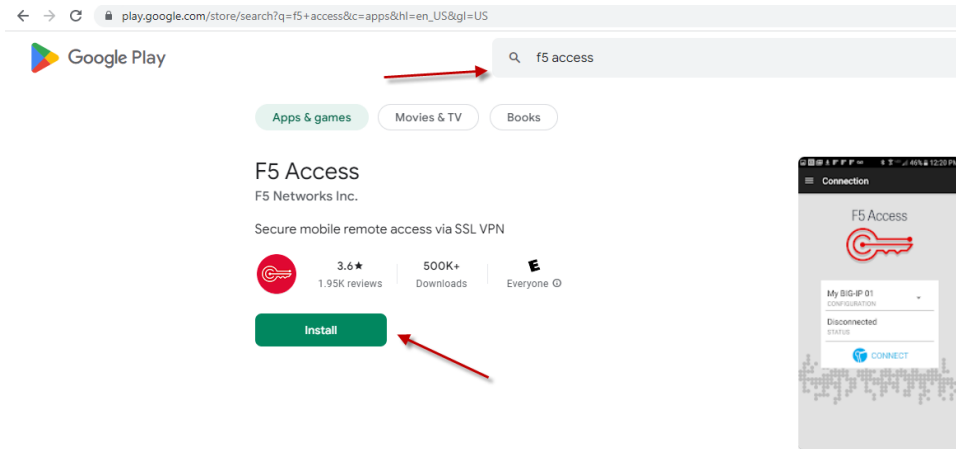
play.google.com/store/search?q=f5+access&c=apps&hl=en_US&gl=US

Google Play

f5 access

Apps & games
Movies & TV
Books

F5 Access
F5 Networks Inc.

Secure mobile remote access via SSL VPN

3.6★
1.95K reviews

500K+
Downloads

E
Everyone ⓘ

Install

46% 12:20 PM
Connection
F5 Access
My BIG-IP 01
CONFIGURATION
Disconnected
STATUS
CONNECT